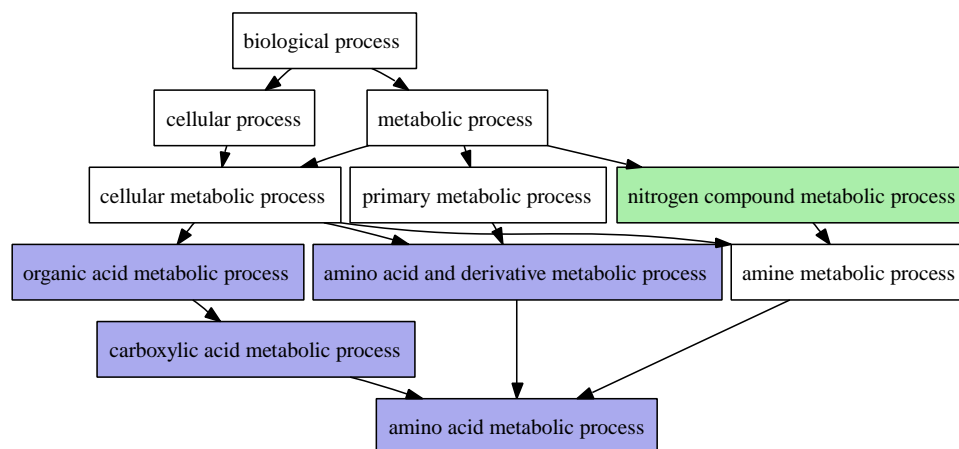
biological process

cellular process

metabolic process

cellular metabolic process

primary metabolic process

nitrogen compound metabolic process

organic acid metabolic process

amino acid and derivative metabolic process

amine metabolic process

carboxylic acid metabolic process

amino acid metabolic process